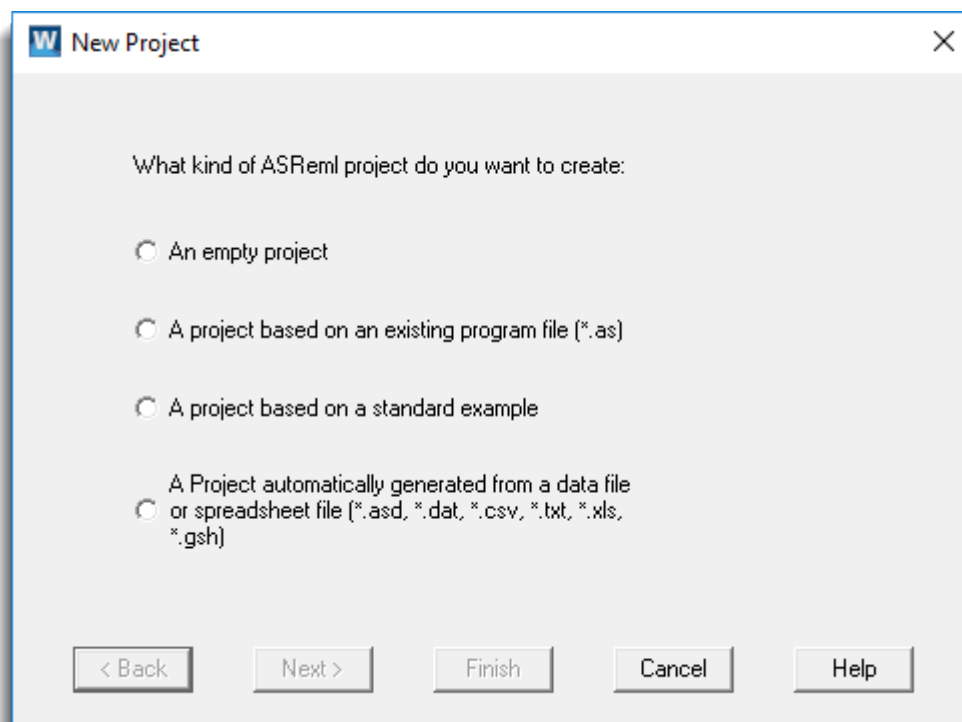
W New Project

×

What kind of ASReml project do you want to create:

An empty project

A project based on an existing program file (*.as)

A project based on a standard example

A Project automatically generated from a data file or spreadsheet file (*.asd, *.dat, *.csv, *.txt, *.xls, *.gsh)

< Back

Next >

Finish

Cancel

Help